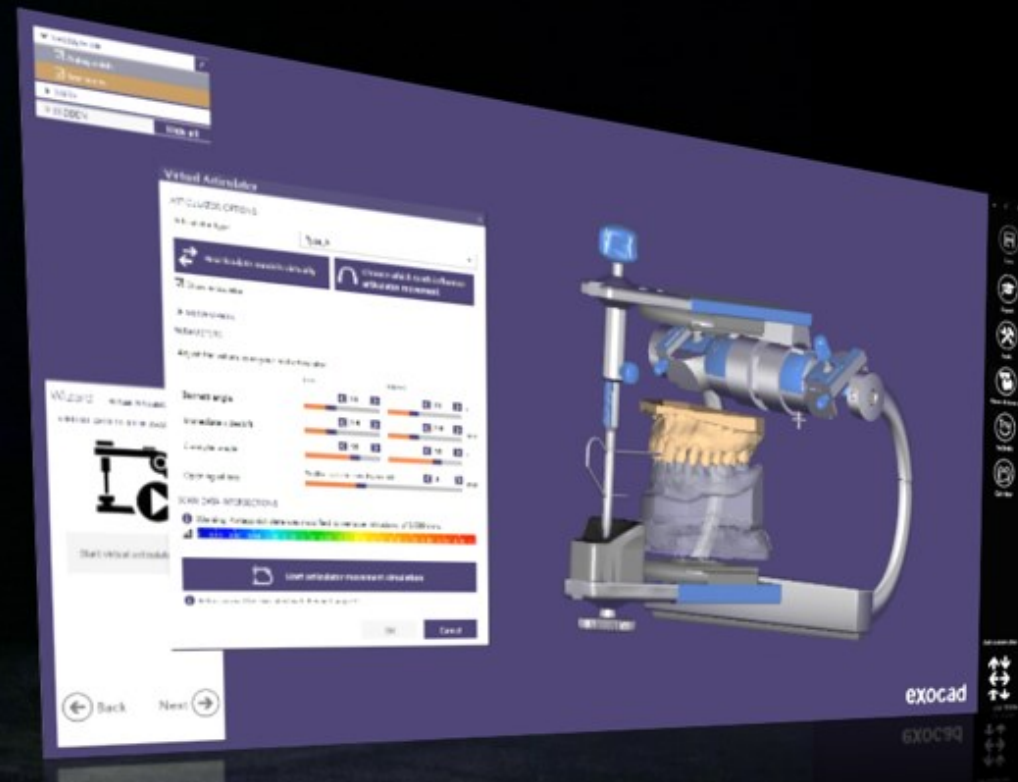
Virtual Articulator

ARTICULATOR OPTIONS

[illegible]

Bennett angle

Immediate side shift

Condylar angle

Opening angle

SCAN DATA INTERSECTIONS

Start articulator movement simulation

OK

Cancel

Wizard

Start virtual articulator

Back

Next

exocad